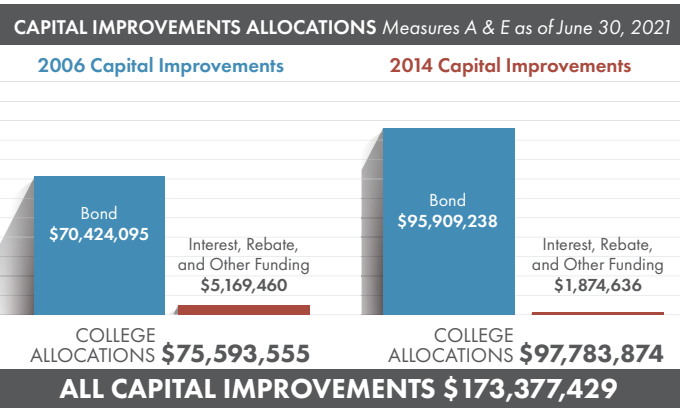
CAPITAL IMPROVEMENTS ALLOCATIONS Measures A & E as of June 30, 2021

2006 Capital Improvements

Bond
$70,424,095

Interest, Rebate, and Other Funding
$5,169,460

COLLEGE ALLOCATIONS $75,593,555

2014 Capital Improvements

Bond
$95,909,238

Interest, Rebate, and Other Funding
$1,874,636

COLLEGE ALLOCATIONS $97,783,874

ALL CAPITAL IMPROVEMENTS $173,377,429